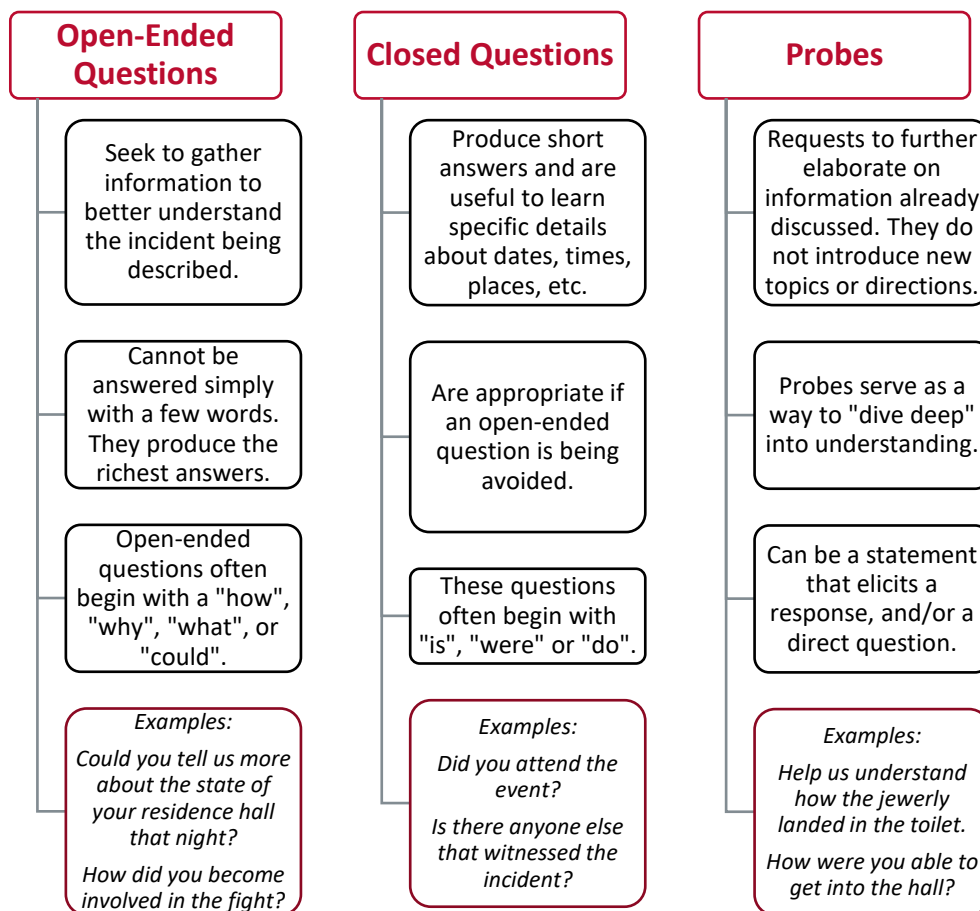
Open-Ended Questions

Seek to gather information to better understand the incident being described.

Cannot be answered simply with a few words. They produce the richest answers.

Open-ended questions often begin with a "how", "why", "what", or "could".

Examples:

Could you tell us more about the state of your residence hall that night?

How did you become involved in the fight?

Closed Questions

Produce short answers and are useful to learn specific details about dates, times, places, etc.

Are appropriate if an open-ended question is being avoided.

These questions often begin with "is", "were" or "do".

Examples:

Did you attend the event?

Is there anyone else that witnessed the incident?

Probes

Requests to further elaborate on information already discussed. They do not introduce new topics or directions.

Probes serve as a way to "dive deep" into understanding.

Can be a statement that elicits a response, and/or a direct question.

Examples:

Help us understand how the jewerly landed in the toilet.

How were you able to get into the hall?